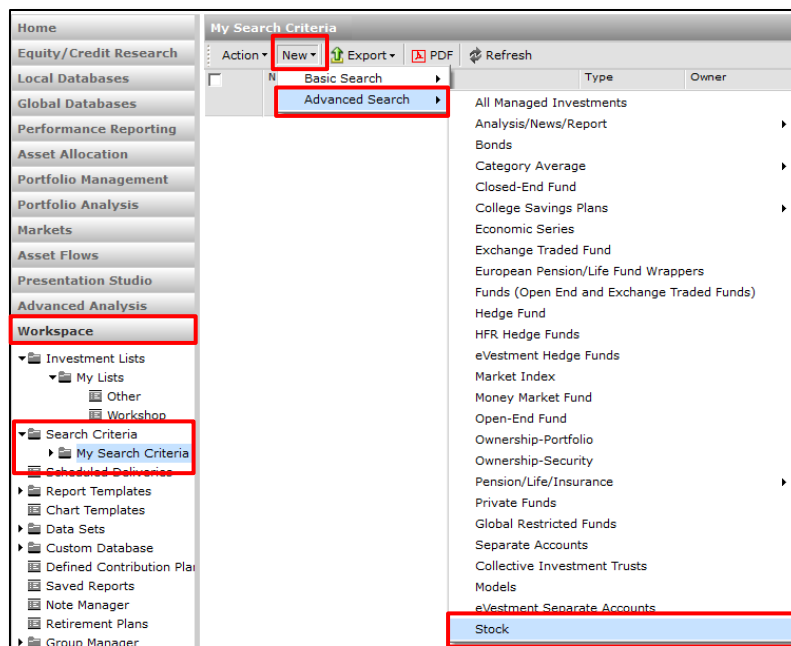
Home
Equity/Credit Research
Local Databases
Global Databases
Performance Reporting
Asset Allocation
Portfolio Management
Portfolio Analysis
Markets
Asset Flows
Presentation Studio
Advanced Analysis
Workspace

Investment Lists
My Lists
Other
Workshop
Search Criteria
My Search Criteria
Scheduled Deliveries
Report Templates
Chart Templates
Data Sets
Custom Database
Defined Contribution Plar
Saved Reports
Note Manager
Retirement Plans
Group Manager

My Search Criteria
Action ▾ New ▾ Export ▾ PDF Refresh
N Type Owner

Basic Search
Advanced Search

All Managed Investments
Analysis/News/Report
Bonds
Category Average
Closed-End Fund
College Savings Plans
Economic Series
Exchange Traded Fund
European Pension/Life Fund Wrappers
Funds (Open End and Exchange Traded Funds)
Hedge Fund
HFR Hedge Funds
eVestment Hedge Funds
Market Index
Money Market Fund
Open-End Fund
Ownership-Portfolio
Ownership-Security
Pension/Life/Insurance
Private Funds
Global Restricted Funds
Separate Accounts
Collective Investment Trusts
Models
eVestment Separate Accounts
Stock